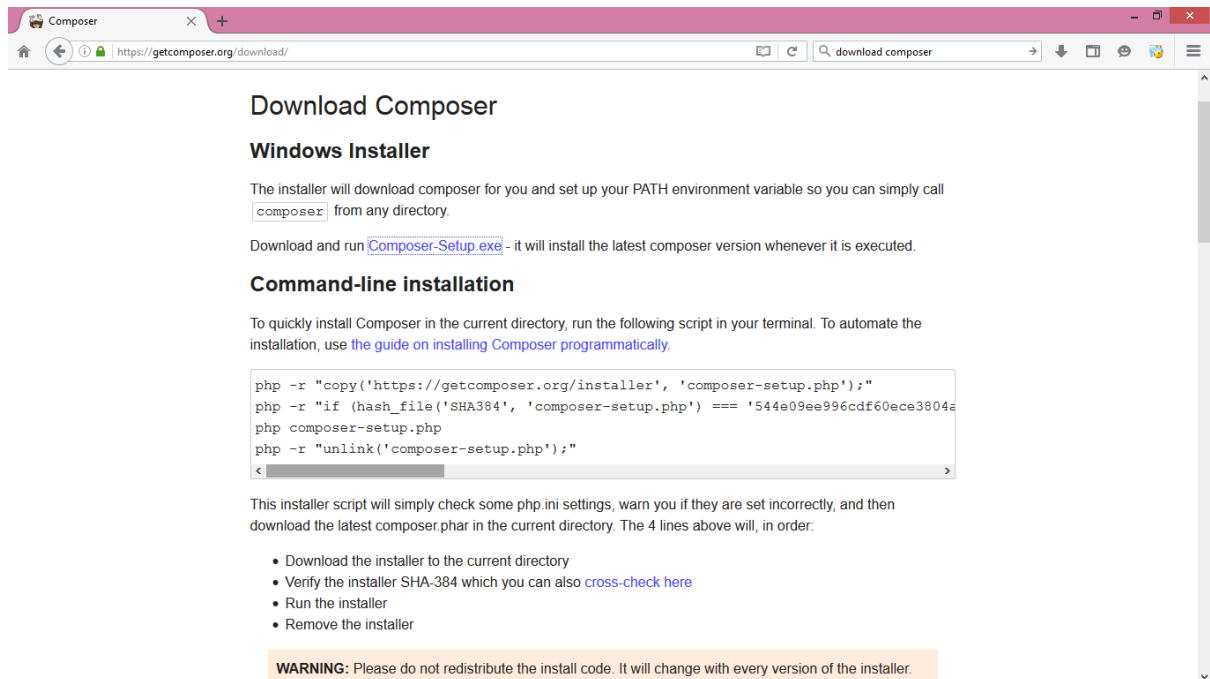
Composer

https://getcomposer.org/download/

download composer

Download Composer

Windows Installer

The installer will download composer for you and set up your PATH environment variable so you can simply call composer from any directory.

Download and run Composer-Setup.exe - it will install the latest composer version whenever it is executed.

Command-line installation

To quickly install Composer in the current directory, run the following script in your terminal. To automate the installation, use the guide on installing Composer programmatically.

php -r "copy('https://getcomposer.org/installer', 'composer-setup.php');"
php -r "if (hash_file('SHA384', 'composer-setup.php') === '544e09ee996cdf60ece3804a
php composer-setup.php
php -r "unlink('composer-setup.php');"

This installer script will simply check some php.ini settings, warn you if they are set incorrectly, and then download the latest composer.phar in the current directory. The 4 lines above will, in order:

- Download the installer to the current directory
- Verify the installer SHA-384 which you can also cross-check here
- Run the installer
- Remove the installer

WARNING: Please do not redistribute the install code. It will change with every version of the installer.